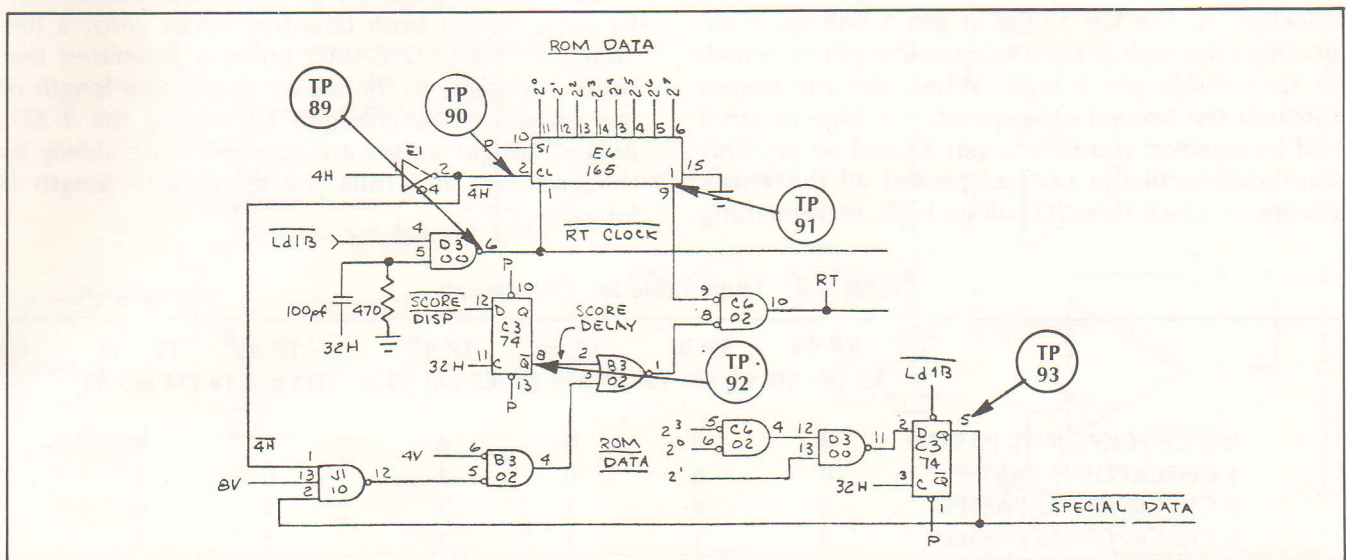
ROM DATA

TP 89

TP 90

TP 91

TP 92

TP 93

P
10
11 12 13 14 3 4 5 6
S1
E6
165
CL
15
1
9
2
4H
E1
4
$\overline{4H}$
$\overline{Ld1B}$
4
5
D3
00
6
RT CLOCK
100pf
470
32H
$\overline{SCORE}$
$\overline{DISP}$
12
D Q
C3
74
C $\overline{Q}$
P
10
13
11
32H
8
SCORE DELAY
2
3
B3
02
1
9
8
C6
02
10
RT
$\overline{4H}$
1
13
2
J1
10
12
8V
6
5
4V
B3
02
4
ROM DATA
$2^3$
$2^0$
$2'$
5
6
C6
02
4
12
13
D3
00
11
$\overline{Ld1B}$
2
D Q
C3
74
C $\overline{Q}$
3
32H
5
1
P
$\overline{SPECIAL\ DATA}$